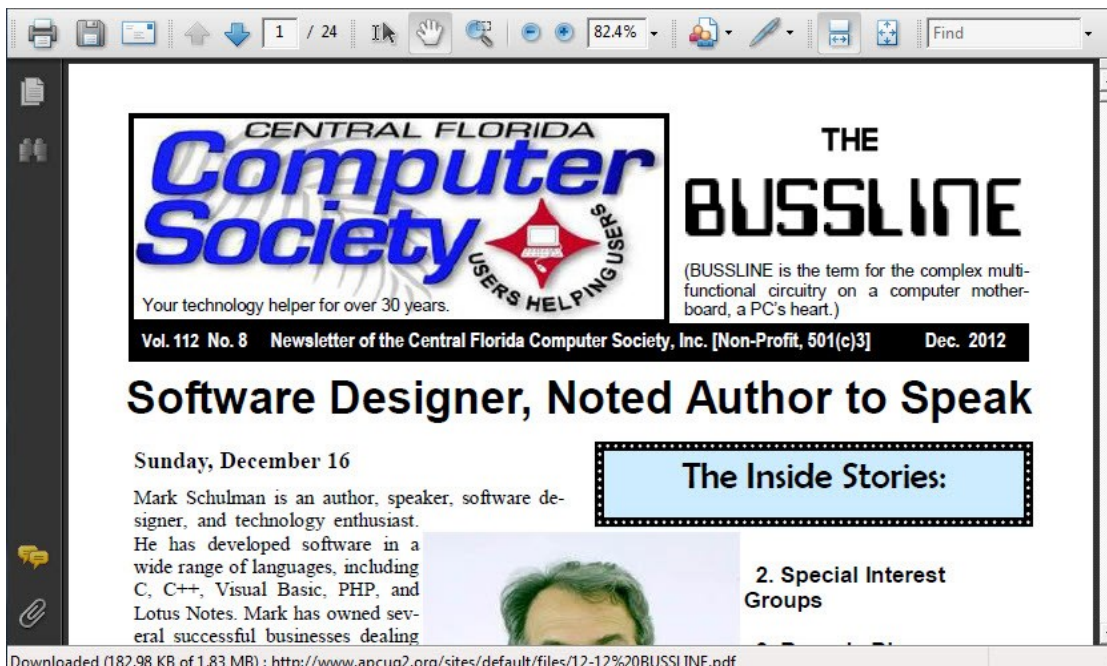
1 / 24

82.4%

Find

CENTRAL FLORIDA
Computer
Society

USERS HELPING USERS

Your technology helper for over 30 years.

THE
BUSSLINE

(BUSSLINE is the term for the complex multi-functional circuitry on a computer motherboard, a PC's heart.)

Vol. 112 No. 8 Newsletter of the Central Florida Computer Society, Inc. [Non-Profit, 501(c)3] Dec. 2012

Software Designer, Noted Author to Speak

Sunday, December 16

Mark Schulman is an author, speaker, software designer, and technology enthusiast. He has developed software in a wide range of languages, including C, C++, Visual Basic, PHP, and Lotus Notes. Mark has owned several successful businesses dealing

The Inside Stories:

2. Special Interest Groups

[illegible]

Downloaded (182.98 KB of 1.83 MB) : http://www.apcug2.org/sites/default/files/12-12%20BUSSLINE.pdf